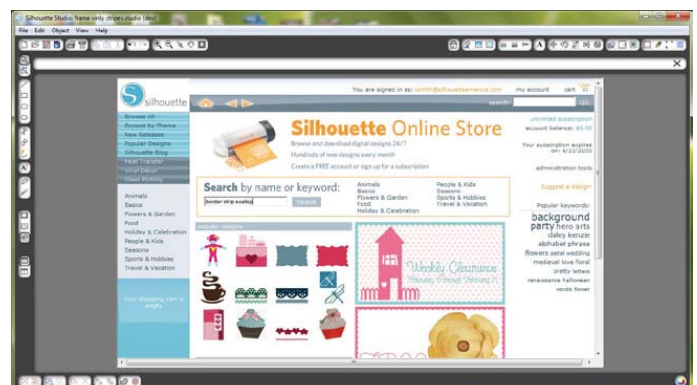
Silhouette Studio: frame vrdy stripes.studio (dev)

File Edit Object View Help

silhouette

You are signed in as: ksmith@silhouetteamerica.com my account cart

search: GO

Browse All
Browse by Theme
New Releases
Popular Designs
Silhouette Blog
Heat Transfer
Vinyl Décor
Glass Etching

Animals
Basics
Flowers & Garden
Food
Holiday & Celebration
People & Kids
Seasons
Sports & Hobbies
Travel & Vacation

Your shopping cart is empty

Silhouette Online Store

Browse and download digital designs 24/7
Hundreds of new designs every month
Create a FREE account or sign up for a subscription

Search by name or keyword:

border strip scallop

Search

Animals
Basics
Flowers & Garden
Food
Holiday & Celebration

People & Kids
Seasons
Sports & Hobbies
Travel & Vacation

popular designs

Weekly Clearance

unlimited subscription
account balance: $0.00

Your subscription expires on: 6/23/2010

administration tools

Suggest a design

Popular keywords:

background
party hero arts
daisy kenzie
alphabet phrase
flowers petal wedding
medieval love floral
pretty letters
renaissance halloween
words flower